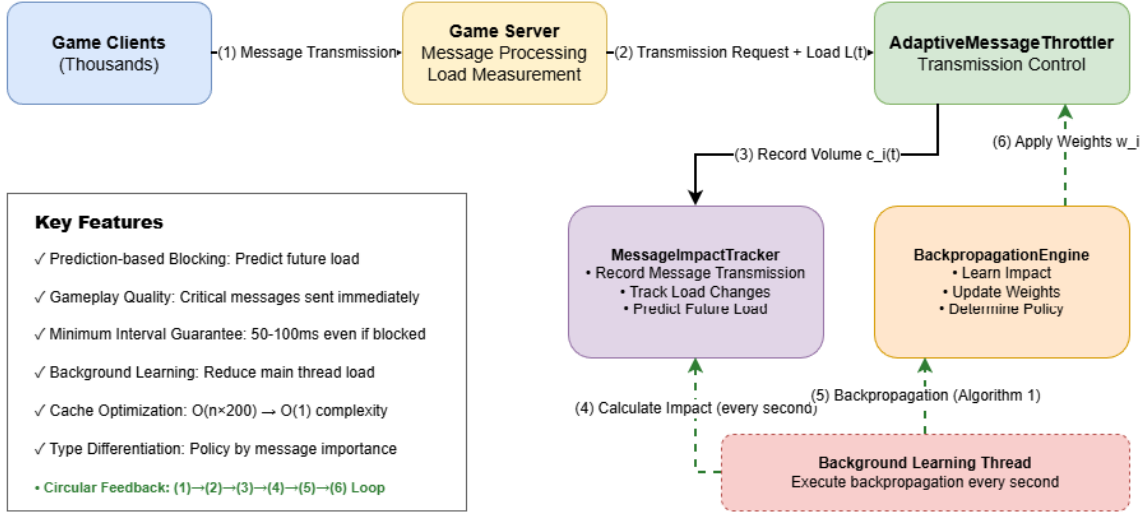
Game Clients
(Thousands)

(1) Message Transmission

Game Server
Message Processing
Load Measurement

(2) Transmission Request + Load L(t)

AdaptiveMessageThrottler
Transmission Control

(3) Record Volume c_i(t)

(6) Apply Weights w_i

Key Features

✓ Prediction-based Blocking: Predict future load

✓ Gameplay Quality: Critical messages sent immediately

✓ Minimum Interval Guarantee: 50-100ms even if blocked

✓ Background Learning: Reduce main thread load

✓ Cache Optimization: O(n×200) → O(1) complexity

✓ Type Differentiation: Policy by message importance

• Circular Feedback: (1)→(2)→(3)→(4)→(5)→(6) Loop

MessageImpactTracker
• Record Message Transmission
• Track Load Changes
• Predict Future Load

BackpropagationEngine
• Learn Impact
• Update Weights
• Determine Policy

(4) Calculate Impact (every second)

(5) Backpropagation (Algorithm 1)

Background Learning Thread
Execute backpropagation every second